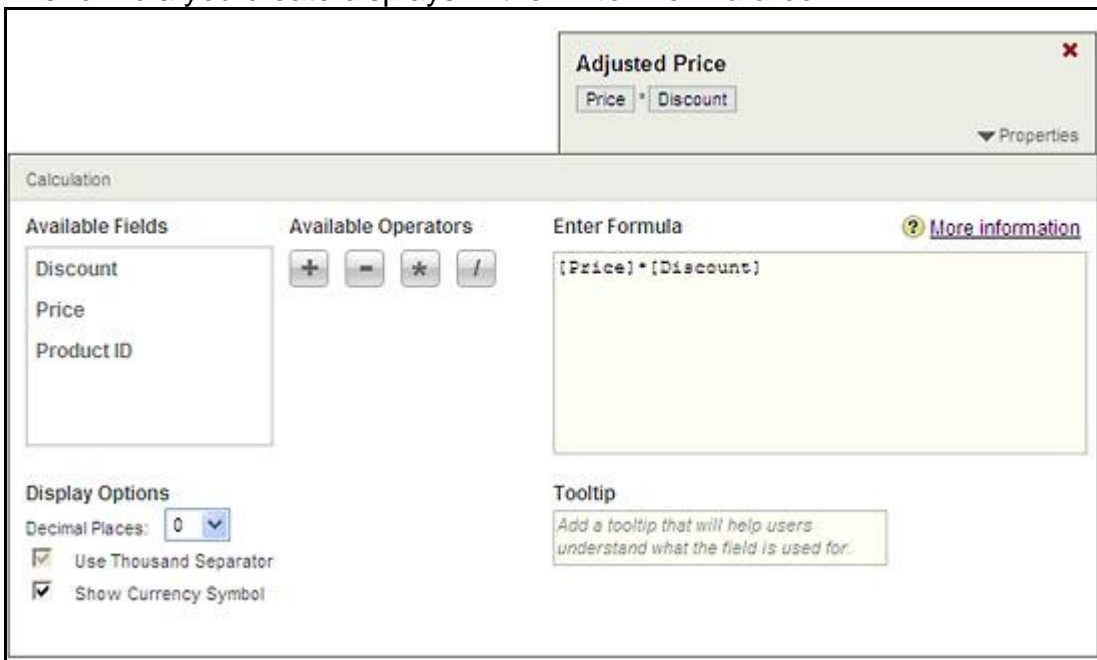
Adjusted Price

Price * Discount

Properties

Calculation

Available Fields

Discount

Price

Product ID

Available Operators

+ - * /

Enter Formula

More information

[Price]*[Discount]

Display Options

Decimal Places: 0

Use Thousand Separator

Show Currency Symbol

Tooltip

Add a tooltip that will help users understand what the field is used for.